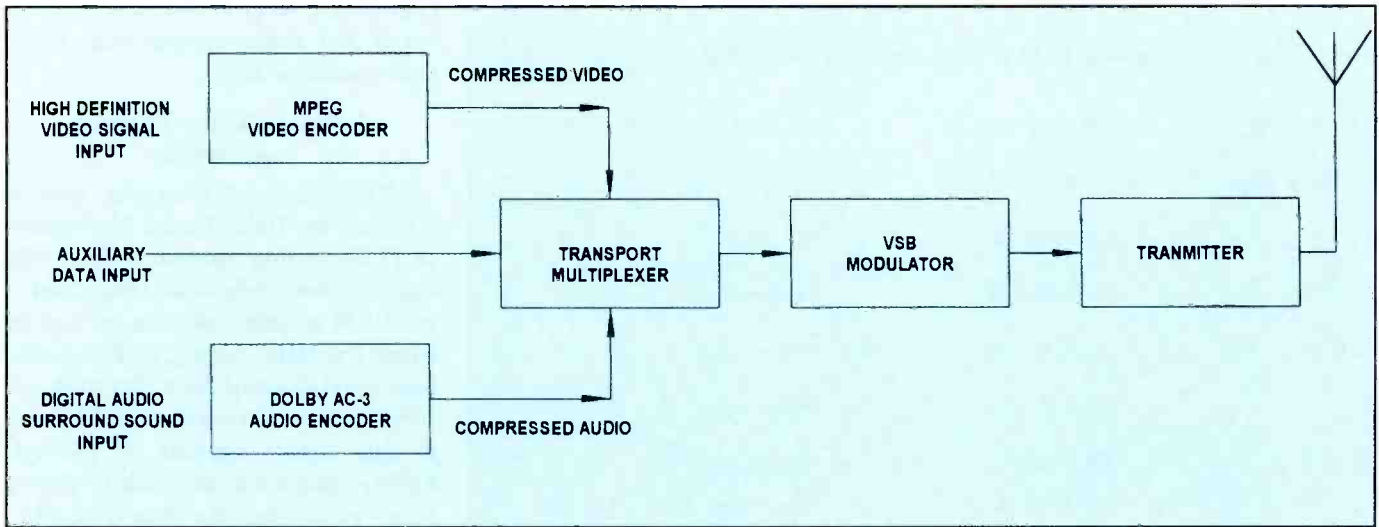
HIGH DEFINITION VIDEO SIGNAL INPUT

MPEG VIDEO ENCODER

COMPRESSED VIDEO

AUXILIARY DATA INPUT

TRANSPORT MULTIPLEXER

VSB MODULATOR

TRANMITTER

DIGITAL AUDIO SURROUND SOUND INPUT

DOLBY AC-3 AUDIO ENCODER

COMPRESSED AUDIO